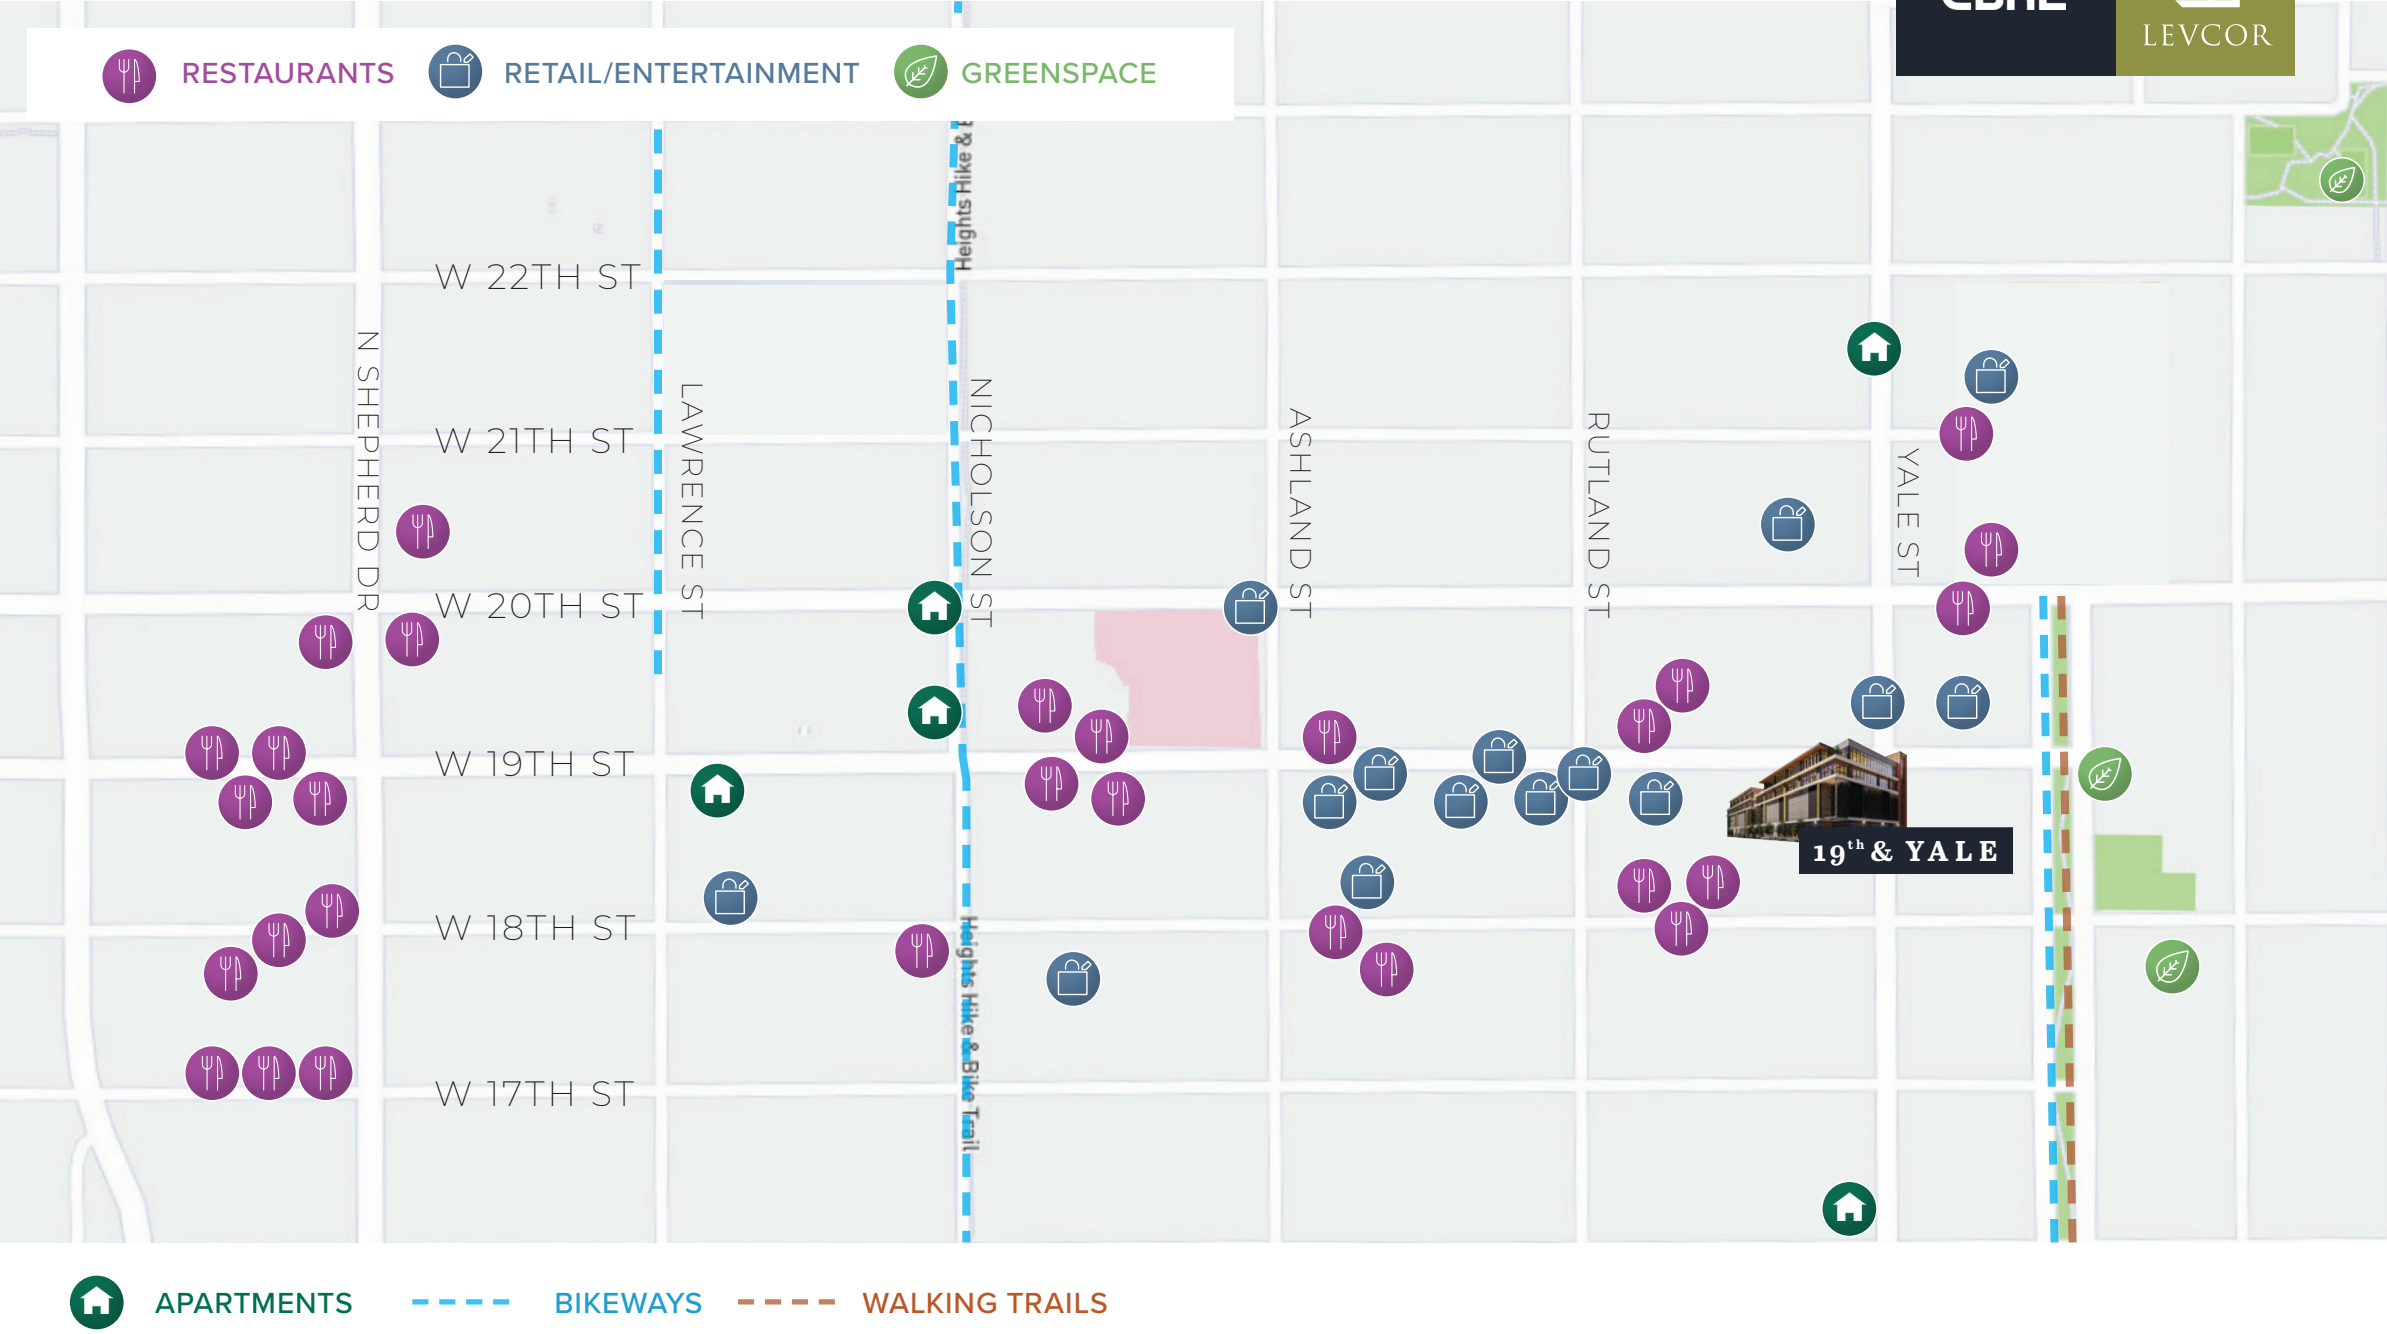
RESTAURANTS RETAIL/ENTERTAINMENT GREENSPACE

LEVCOR

Heights Hike & B

W 22TH ST

W 21TH ST

W 20TH ST

W 19TH ST

W 18TH ST

W 17TH ST

N SHEPHERD DR

LAWRENCE ST

NICHOLSON ST

ASHLAND ST

RUTLAND ST

YALE ST

Heights Hike & Bike Trail

$19^{th}$ & YALE

APARTMENTS BIKEWAYS WALKING TRAILS